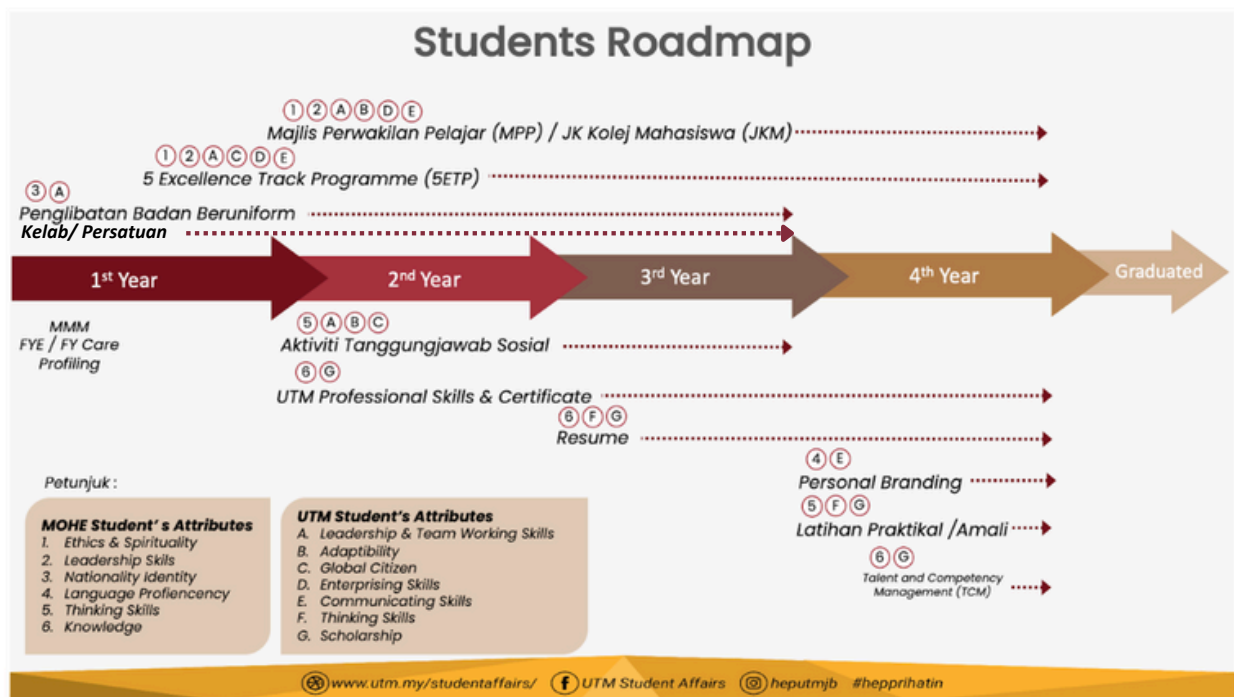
Students Roadmap

1 2 A B D E
Majlis Perwakilan Pelajar (MPP) / JK Kolej Mahasiswa (JKM)

1 2 A C D E
5 Excellence Track Programme (5ETP)

3 A
Penglibatan Badan Beruniform
Kelab/ Persatuan

1st Year
2nd Year
3rd Year
4th Year
Graduated

MMM
FYE / FY Care
Profiling

5 A B C
Aktiviti Tanggungjawab Sosial

6 G
UTM Professional Skills & Certificate

6 F G
Resume

4 E
Personal Branding

5 F G
Latihan Praktikal /Amali

6 G
Talent and Competency Management (TCM)

Petunjuk :

MOHE Student' s Attributes
1. Ethics & Spirituality
2. Leadership Skils
3. Nationality Identity
4. Language Profiencency
5. Thinking Skills
6. Knowledge

UTM Student's Attributes
A. Leadership & Team Working Skills
B. Adaptibility
C. Global Citizen
D. Enterprising Skills
E. Communicating Skills
F. Thinking Skills
G. Scholarship

www.utm.my/studentaffairs/ UTM Student Affairs heputmjb #hepprihatin